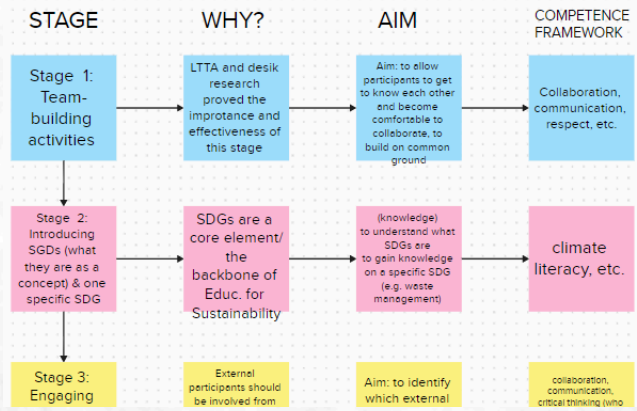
STAGE

WHY?

AIM

COMPETENCE FRAMEWORK

Stage 1: Team-building activities

LTTA and desik research proved the improtance and effectiveness of this stage

Aim: to allow participants to get to know each other and become comfortable to collaborate, to build on common ground

Collaboration, communication, respect, etc.

Stage 2: Introducing SGDs (what they are as a concept) & one specific SDG

SDGs are a core element/ the backbone of Educ. for Sustainability

(knowledge) to understand what SDGs are to gain knowledge on a specific SDG (e.g. waste management)

climate literacy, etc.

Stage 3: Engaging

External participants should be involved from

Aim: to identify which external

collaboration, communication, critical thinking (who